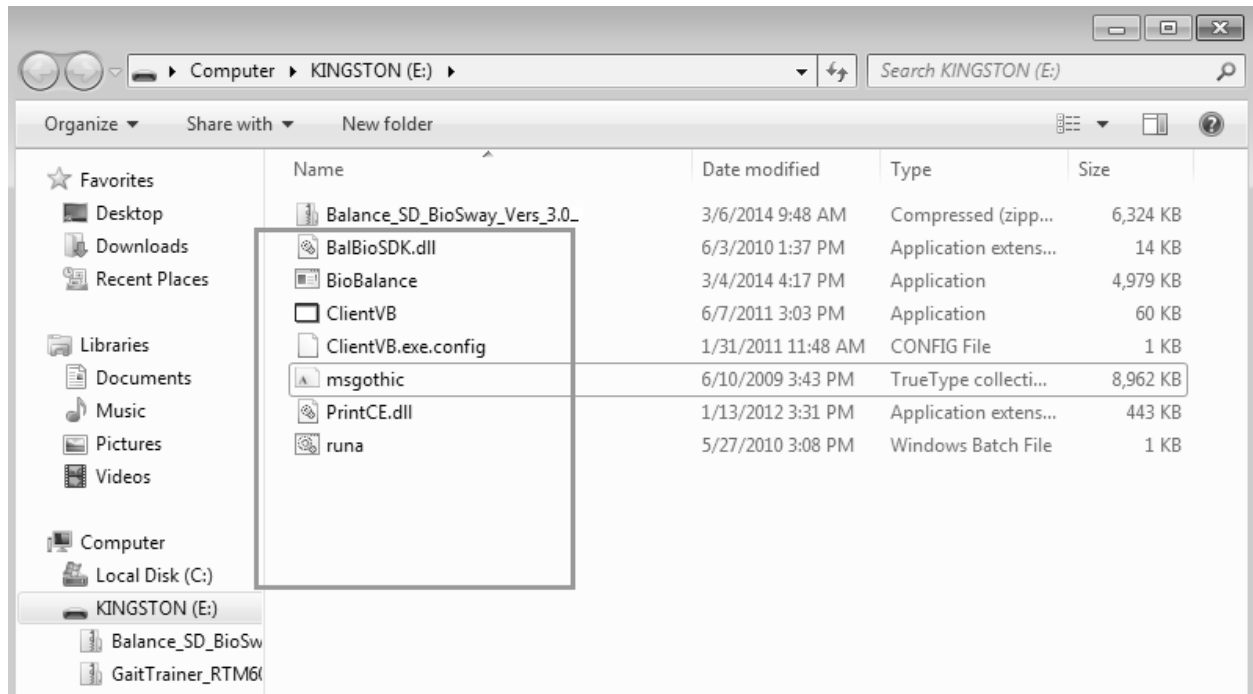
Computer ▸ KINGSTON (E:) ▸

Search KINGSTON (E:)

Organize ▾ Share with ▾ New folder

Favorites
Desktop
Downloads
Recent Places

Libraries
Documents
Music
Pictures
Videos

Computer
Local Disk (C:)
KINGSTON (E:)
Balance_SD_BioSw
GaitTrainer_RTM6(

| Name | Date modified | Type | Size |
|---|---|---|---|
| Balance_SD_BioSway_Vers_3.0_ | 3/6/2014 9:48 AM | Compressed (zipp... | 6,324 KB |
| BalBioSDK.dll | 6/3/2010 1:37 PM | Application extens... | 14 KB |
| BioBalance | 3/4/2014 4:17 PM | Application | 4,979 KB |
| ClientVB | 6/7/2011 3:03 PM | Application | 60 KB |
| ClientVB.exe.config | 1/31/2011 11:48 AM | CONFIG File | 1 KB |
| msgothic | 6/10/2009 3:43 PM | TrueType collecti... | 8,962 KB |
| PrintCE.dll | 1/13/2012 3:31 PM | Application extens... | 443 KB |
| runa | 5/27/2010 3:08 PM | Windows Batch File | 1 KB |